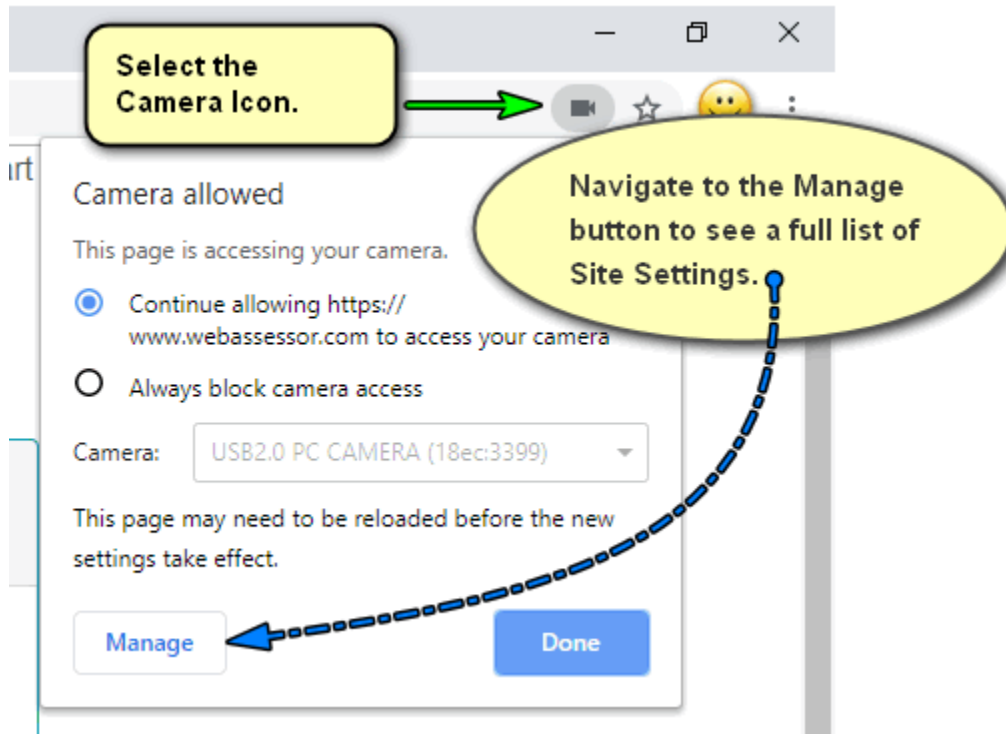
Select the Camera Icon.

rt

Camera allowed

This page is accessing your camera.

Continue allowing https://www.webassessor.com to access your camera

Always block camera access

Camera: USB2.0 PC CAMERA (18ec:3399)

This page may need to be reloaded before the new settings take effect.

Manage

Done

Navigate to the Manage button to see a full list of Site Settings.